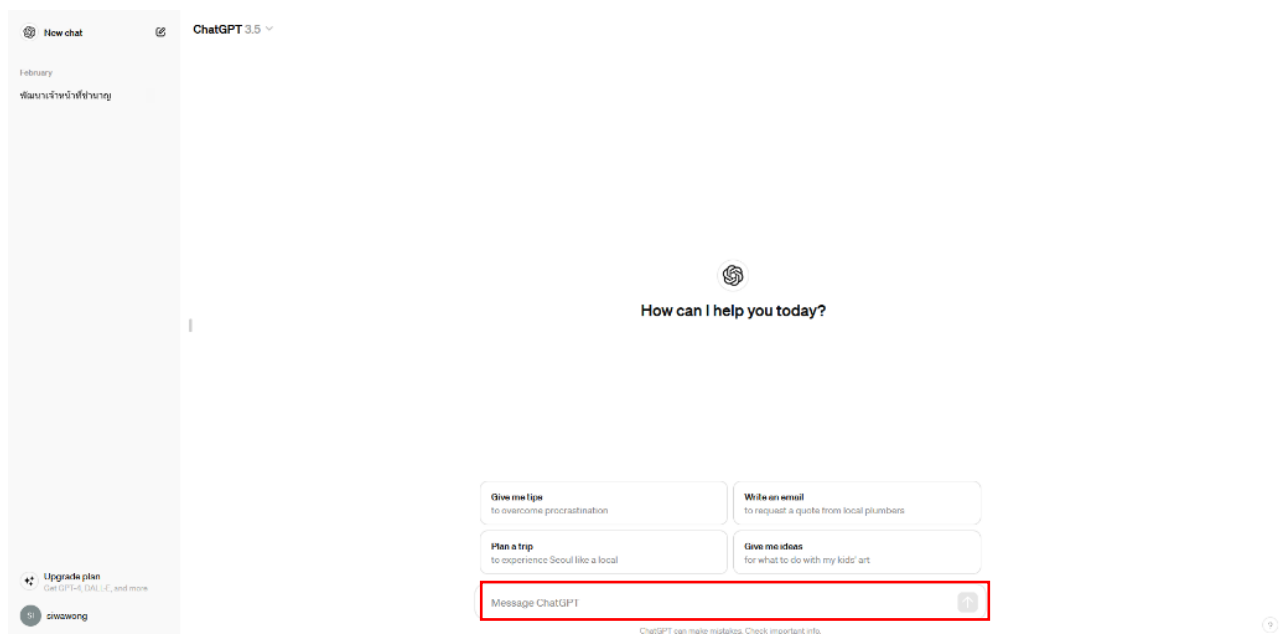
New chat

February

พัฒนาเจ้าหน้าที่ชำนาญ

Upgrade plan
Get GPT-4, DALL·E, and more

SI siwawong

ChatGPT 3.5

How can I help you today?

Give me tips
to overcome procrastination

Write an email
to request a quote from local plumbers

Plan a trip
to experience Seoul like a local

Give me ideas
for what to do with my kids' art

Message ChatGPT

ChatGPT can make mistakes. Check important info.

?